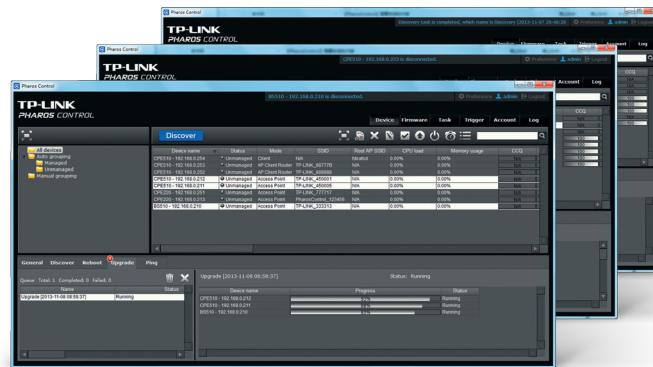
Pharos Control

TP-LINK
PHAROS CONTROL

Discovery task is completed, which name is Discovery [2013-11-07 09:46:28]

Preference admin Logout

Device Firmware Task Trigger Account Log

Pharos Control

TP-LINK
PHAROS CONTROL

CPE510 - 192.168.0.253 is disconnected.

Preference admin Logout

Account Log

CCQ

Pharos Control

TP-LINK
PHAROS CONTROL

BS510 - 192.168.0.210 is disconnected.

Preference admin Logout

Device Firmware Task Trigger Account Log

All devices
Auto grouping
Managed
Unmanaged
Manual grouping

Discover

| Device name | Status | Mode | SSID | Root AP SSID | CPU load | Memory usage | CCQ |
|---|---|---|---|---|---|---|---|
| CPE510 - 192.168.0.254 | Unmanaged | Client | N/A | Nicetut | 0.00% | 0.00% | N/A |
| CPE510 - 192.168.0.253 | Unmanaged | AP Client Router | TP-LINK_897778 | N/A | 0.00% | 0.00% | N/A |
| CPE510 - 192.168.0.252 | Unmanaged | AP Client Router | TP-LINK_888888 | N/A | 0.00% | 0.00% | N/A |
| CPE510 - 192.168.0.212 | Unmanaged | Access Point | TP-LINK_456001 | N/A | 0.00% | 0.00% | N/A |
| CPE510 - 192.168.0.211 | Unmanaged | Access Point | TP-LINK_456005 | N/A | 0.00% | 0.00% | N/A |
| CPE220 - 192.168.0.251 | Unmanaged | Access Point | TP-LINK_777717 | N/A | 0.00% | 0.00% | N/A |
| CPE220 - 192.168.0.213 | Unmanaged | Access Point | PharosControl_123456 | N/A | 0.00% | 0.00% | N/A |
| BS510 - 192.168.0.210 | Unmanaged | Access Point | TP-LINK_333313 | N/A | 0.00% | 0.00% | N/A |

General Discover Reboot Upgrade Ping

Queue: Total: 1 Completed: 0 Failed: 0

| Name | Status |
|---|---|
| Upgrade [2013-11-08 08:56:37] | Running |

Upgrade [2013-11-08 08:56:37]

Status: Running

| Device name | Progress | Status |
|---|---|---|
| CPE510 - 192.168.0.212 | 0% | Running |
| CPE510 - 192.168.0.211 | 0% | Running |
| BS510 - 192.168.0.210 | 0% | Running |